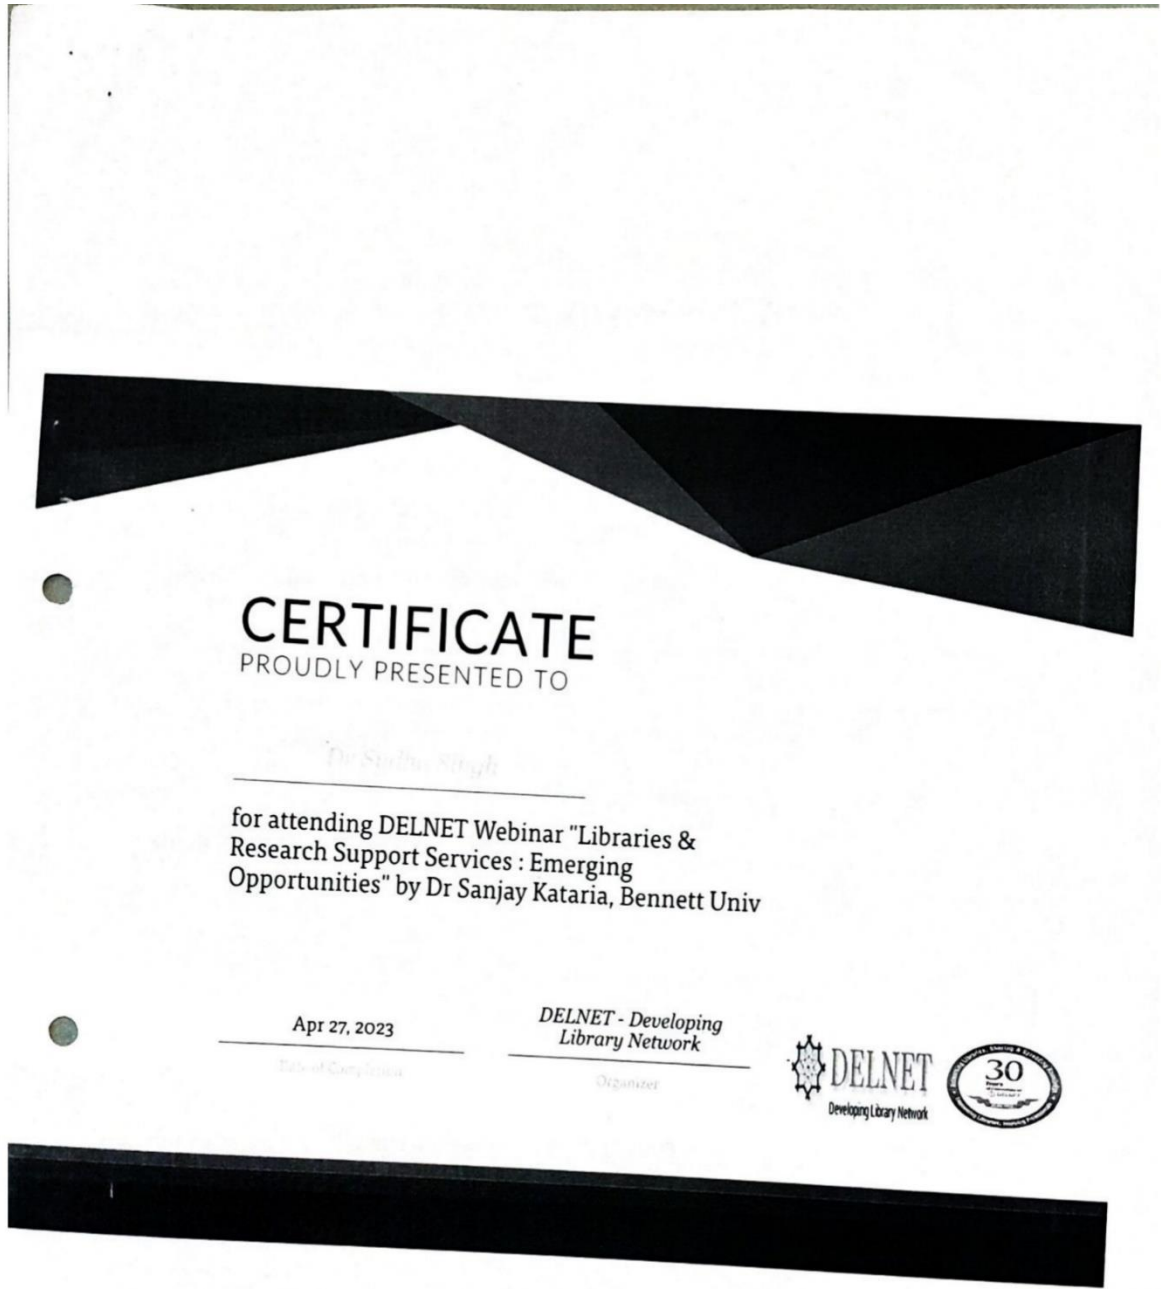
CERTIFICATE
PROUDLY PRESENTED TO

Dr Sudha Singh

for attending DELNET Webinar "Libraries & Research Support Services : Emerging Opportunities" by Dr Sanjay Kataria, Bennett Univ

Apr 27, 2023
Date of Completion

DELNET - Developing Library Network
Organizer

DELNET
Developing Library Network

30 Years
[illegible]